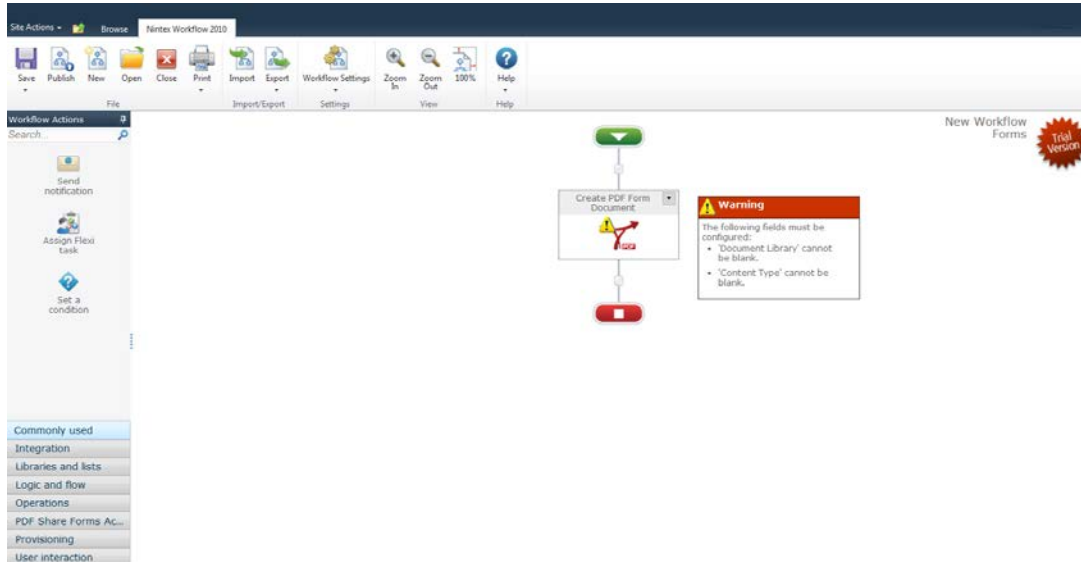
Site Actions Browse Nintex Workflow 2010

Save Publish New Open Close Print
File

Import Export
Import/Export

Workflow Settings
Settings

Zoom In Zoom Out 100%
View

Help
Help

Workflow Actions

Search...

Send notification

Assign Flexi task

Set a condition

Commonly used
Integration
Libraries and lists
Logic and flow
Operations
PDF Share Forms Ac...
Provisioning
User interaction

Create PDF Form Document

PDF

Warning

The following fields must be configured:
• 'Document Library' cannot be blank.
• 'Content Type' cannot be blank.

New Workflow Forms

Trial Version